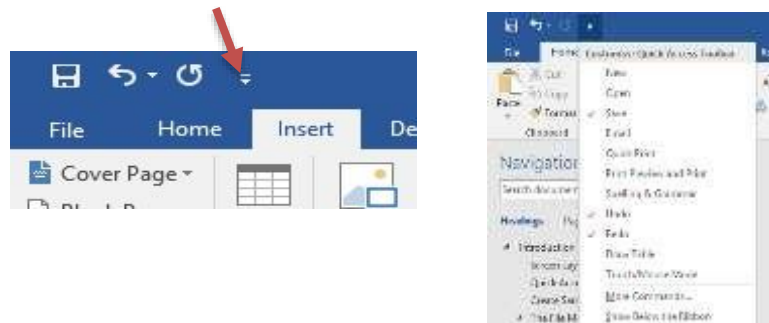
File
Home
Insert
De
Cover Page
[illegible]

File
Home
Customize Quick Access Toolbar
Cut
Copy
Paste
Format
Clipboard
New
Open
Save
Email
Quick Print
Print Preview and Print
Spelling & Grammar
Undo
Redo
Draw Table
Touch/Mouse Mode
More Commands...
Show Below the Ribbon
Navigation
Search document
Headings
Introduction
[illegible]